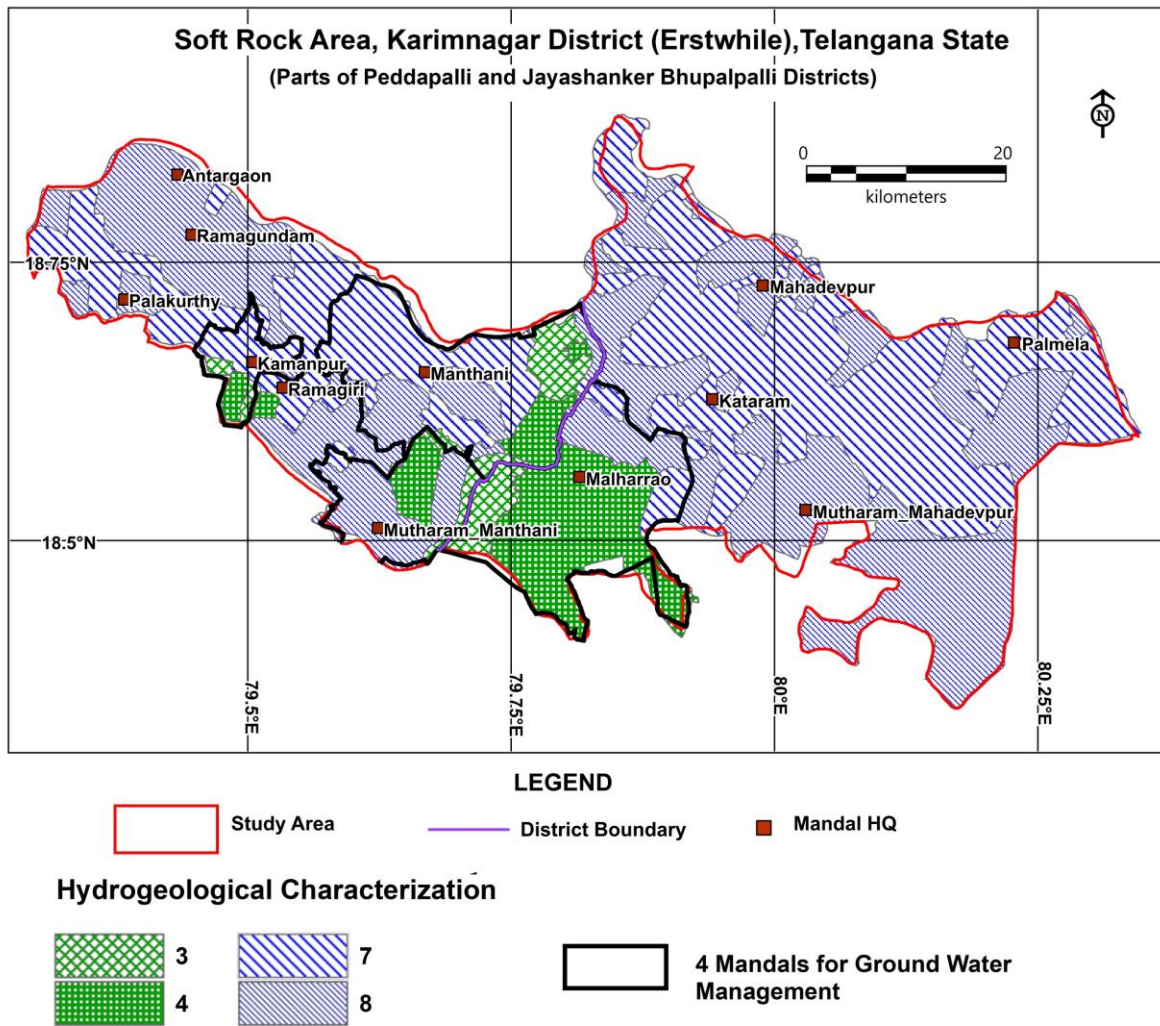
Soft Rock Area, Karimnagar District (Erstwhile),Telangana State
(Parts of Peddapalli and Jayashanker Bhupalpalli Districts)

N

0 20
kilometers

Antargaon
Ramagundam
18.75°N
Palakurthy
Mahadevpur
Palmela
Kamanpur
Ramagiri
Manthani
Kataram
Malharrao
Mutharam_Manthani
Mutharam_Mahadevpur
18.5°N
79.5°E
79.75°E
80°E
80.25°E

LEGEND
Study Area
District Boundary
Mandal HQ

Hydrogeological Characterization
3
4
7
8
4 Mandals for Ground Water Management